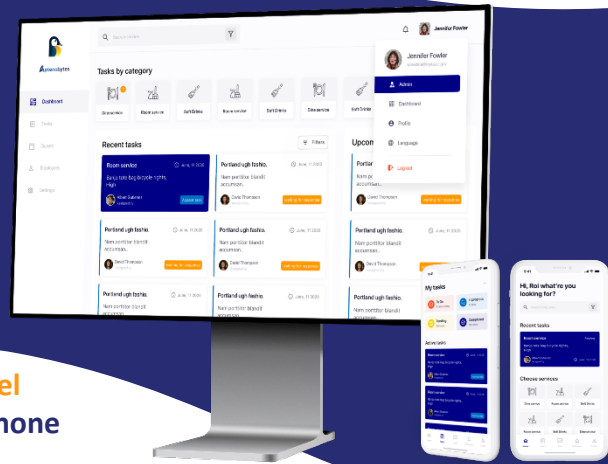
Aplanobytes

Search for tasks

Jennifer Fowler

Dashboard

Tasks

Spaces

Employees

Settings

Tasks by category

Room service

Room service

Craft Drinks

Room service

Craft Drinks

Dine service

Craft Drinks

Recent tasks

Filters

Upcom

Room service

June, 11 2020

Banjo tote bag bicycle rights. High.

Albert Gammer

Assign task

Portland ugh fashio.

June, 11 2020

Nam porttitor blandit accumsan.

David Thomson

Waiting for response

Portland ugh fashio.

Nam porttitor blandit accumsan.

Portland ugh fashio.

June, 11 2020

Nam porttitor blandit accumsan.

David Thomson

Portland ugh fashio.

June, 11 2020

Nam porttitor blandit accumsan.

David Thomson

Waiting for response

Portland ugh fashio.

Nam porttitor blandit accumsan.

David Thomson

Portland ugh fashio.

June, 11 2020

Nam porttitor blandit accumsan.

Portland ugh fashio.

June, 11 2020

Nam porttitor blandit accumsan.

Portland ugh fashio.

Nam porttitor blandit accumsan.

Jennifer Fowler

Admin

Dashboard

Profile

Language

Logout

My tasks

Active tasks

Hi, Roi what're you looking for?

Recent tasks

Room service

Choose services

Room service

Craft Drinks

Dine service

el

hone